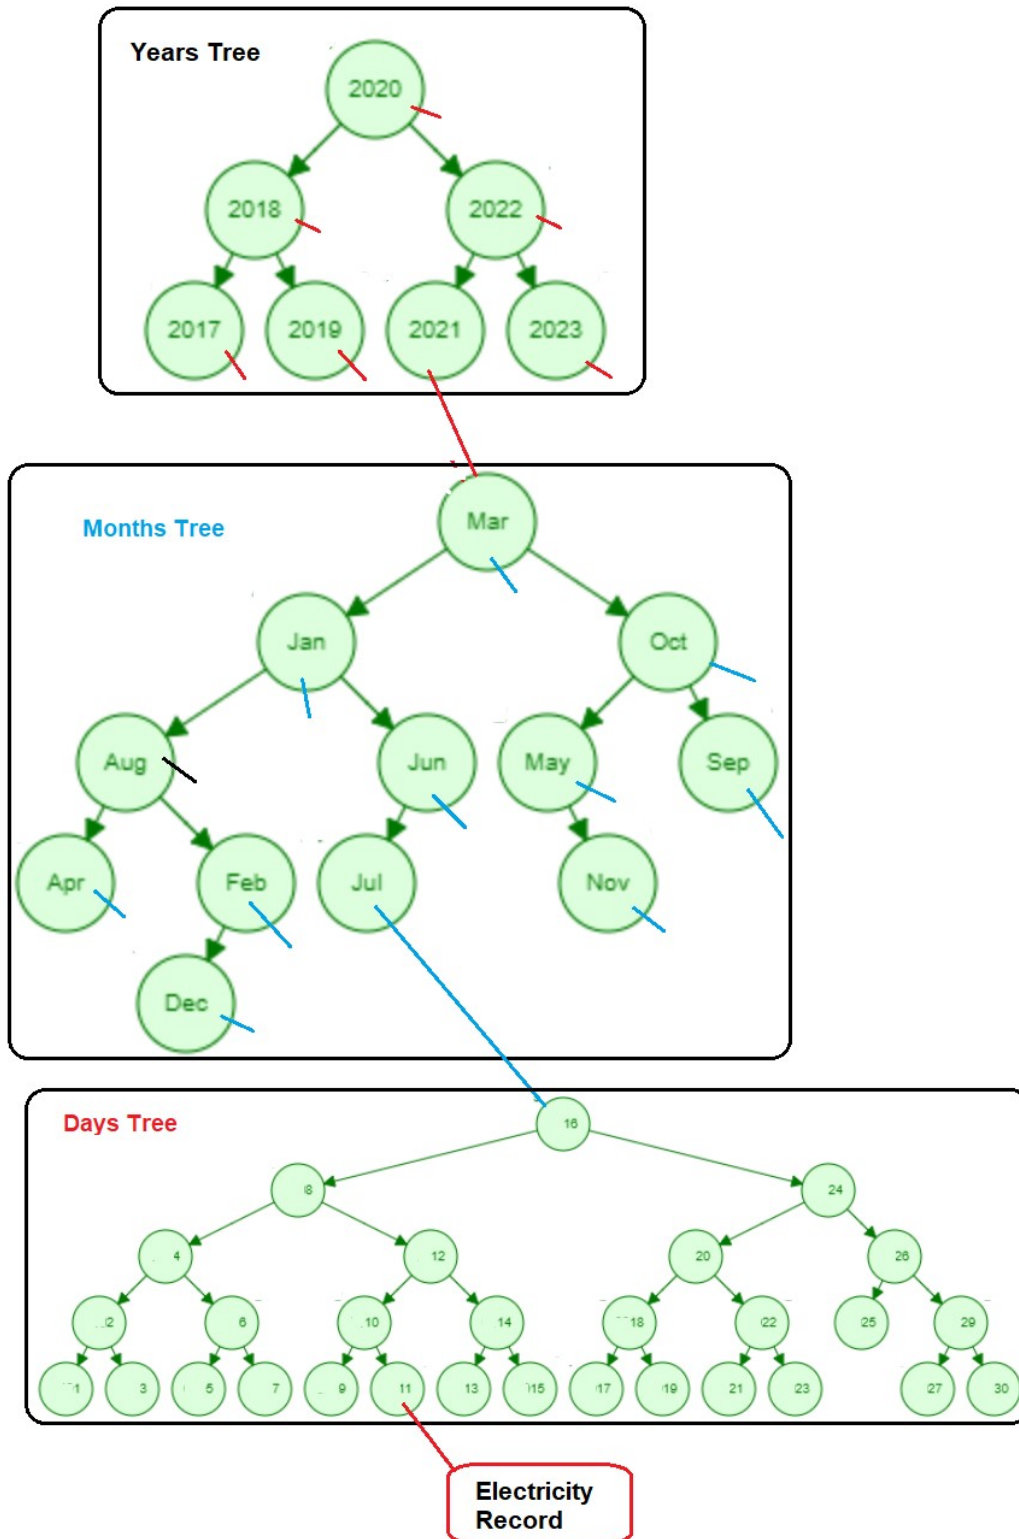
Years Tree

2020

2018

2022

2017

2019

2021

2023

Months Tree

Mar

Jan

Oct

Aug

Jun

May

Sep

Apr

Feb

Jul

Nov

Dec

Days Tree

16

8

24

4

12

20

26

2

6

10

14

18

22

25

29

1

3

5

7

9

11

13

15

17

19

21

23

27

30

Electricity Record